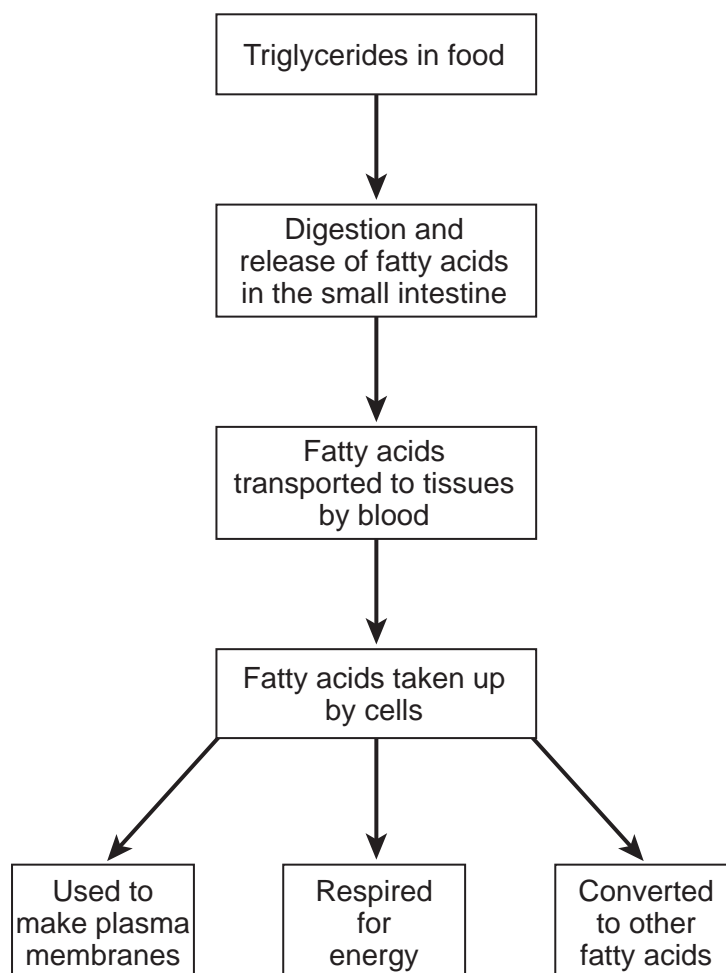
Triglycerides in food

Digestion and release of fatty acids in the small intestine

Fatty acids transported to tissues by blood

Fatty acids taken up by cells

Used to make plasma membranes

Respired for energy

Converted to other fatty acids